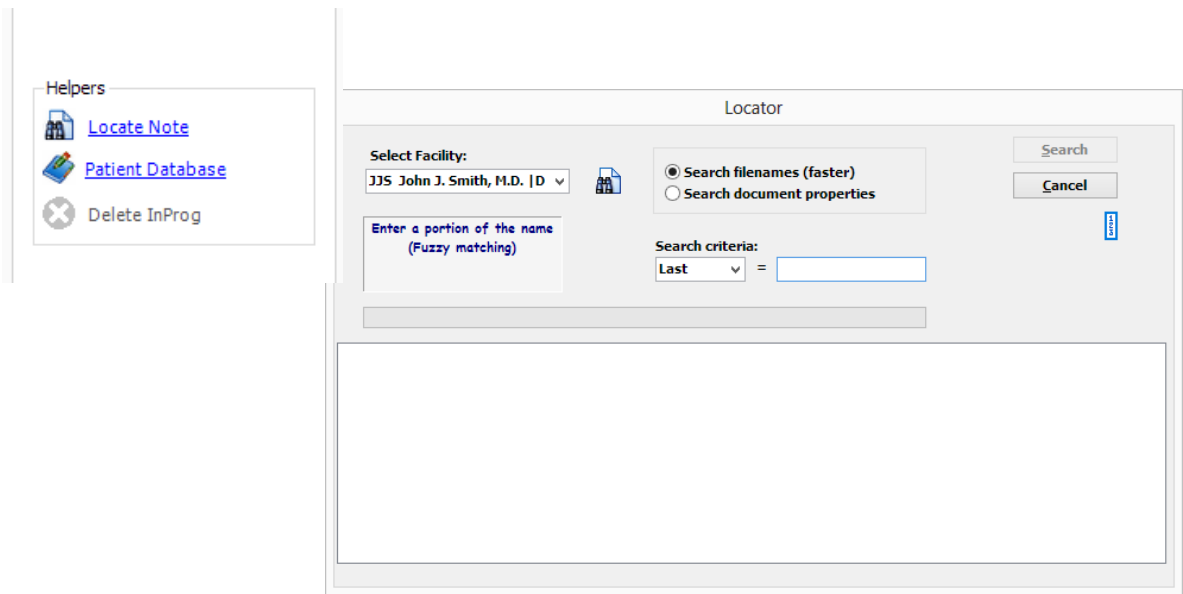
Helpers
Locate Note
Patient Database
Delete InProg

Locator

Select Facility:
JJS John J. Smith, M.D. |D

Search filenames (faster)
Search document properties

Search
Cancel

Enter a portion of the name
(Fuzzy matching)

Search criteria:
Last =